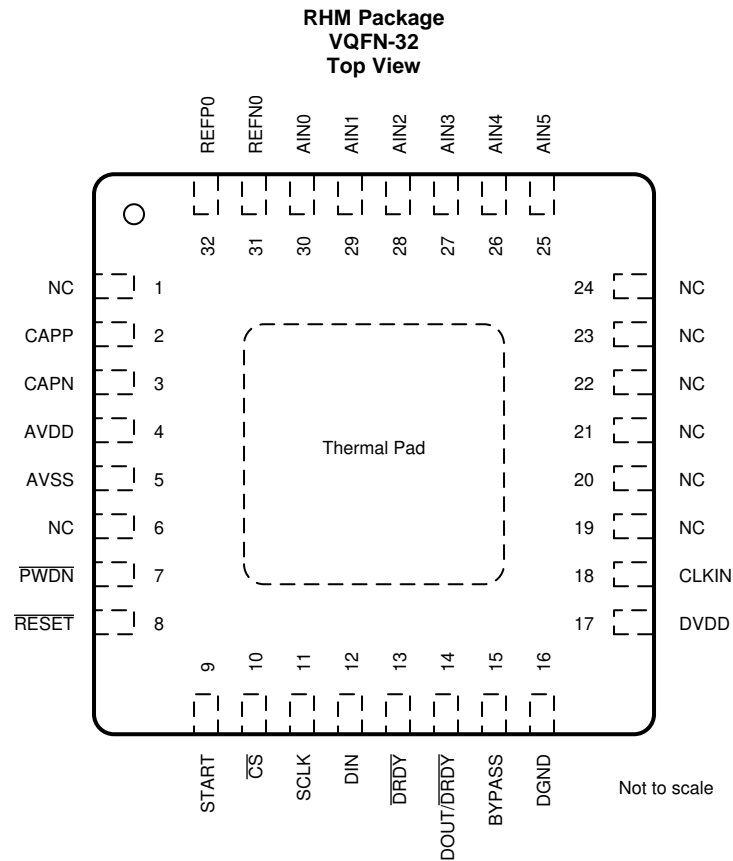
RHM Package
VQFN-32
Top View

REFP0 REFN0 AIN0 AIN1 AIN2 AIN3 AIN4 AIN5

32 31 30 29 28 27 26 25

NC 1
CAPP 2
CAPN 3
AVDD 4
AVSS 5
NC 6
$\overline{PWDN}$ 7
$\overline{RESET}$ 8

Thermal Pad

24 NC
23 NC
22 NC
21 NC
20 NC
19 NC
18 CLKIN
17 DVDD

9 10 11 12 13 14 15 16

START $\overline{CS}$ SCLK DIN $\overline{DRDY}$ DOUT/$\overline{DRDY}$ BYPASS DGND

Not to scale